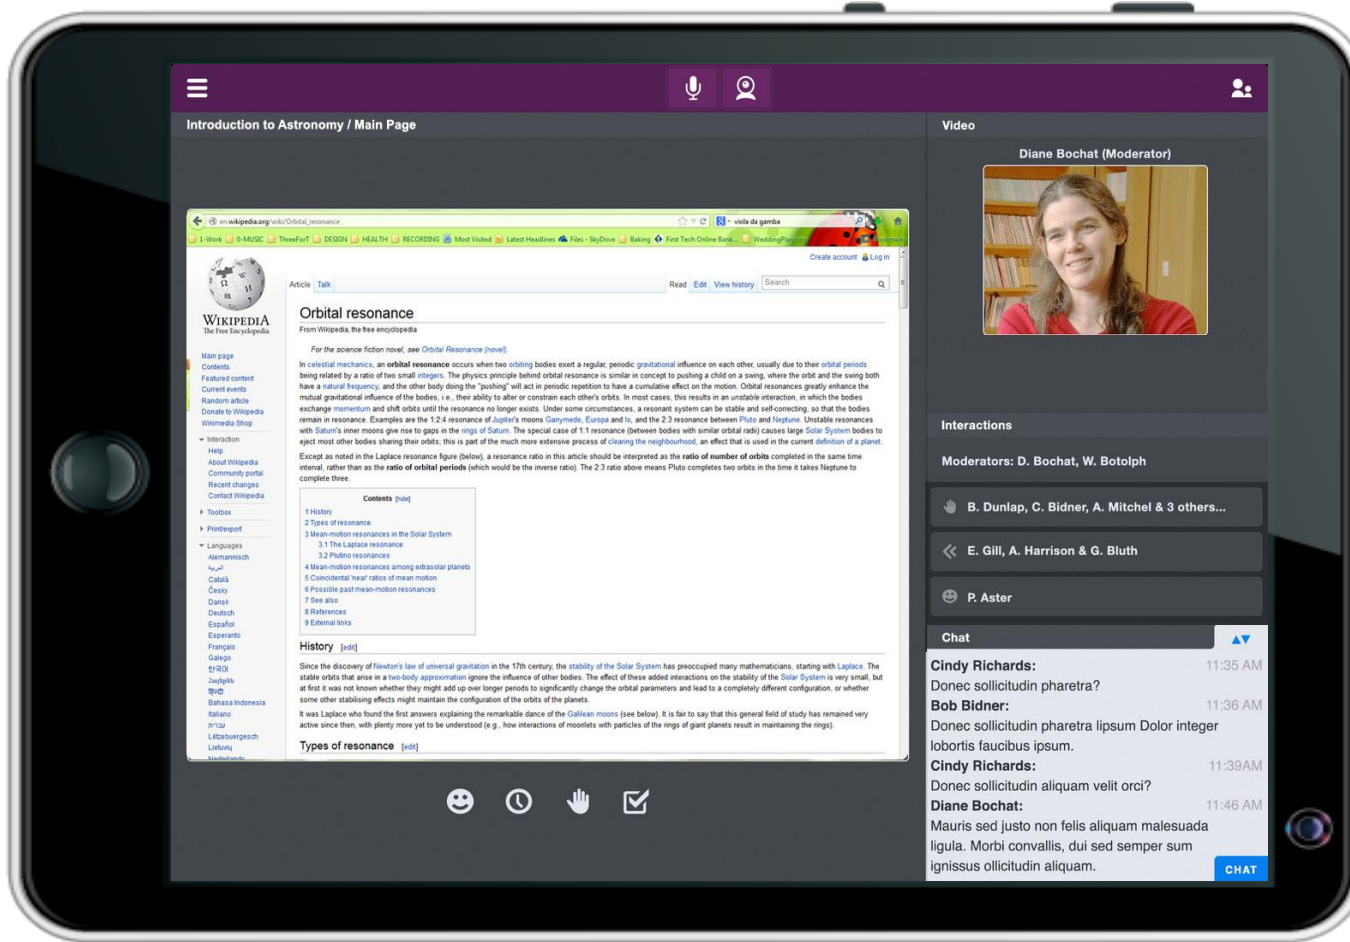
Introduction to Astronomy / Main Page

Video

Diane Bochat (Moderator)

en.wikipedia.org/wiki/Orbital_resonance

viola da gamba

1-Work 0-MUSIC ThreeForT DESIGN HEALTH RECORDING Most Visited Latest Headlines Files - SkyDrive Baking First Tech Online Bank... WeddingPlanning

Create account Log in

WIKIPEDIA
The Free Encyclopedia

Article Talk Read Edit View history Search

Orbital resonance

From Wikipedia, the free encyclopedia

For the science fiction novel, see Orbital Resonance (novel).

In celestial mechanics, an orbital resonance occurs when two orbiting bodies exert a regular, periodic gravitational influence on each other, usually due to their orbital periods being related by a ratio of two small integers. The physics principle behind orbital resonance is similar in concept to pushing a child on a swing, where the orbit and the swing both have a natural frequency, and the other body doing the "pushing" will act in periodic repetition to have a cumulative effect on the motion. Orbital resonances greatly enhance the mutual gravitational influence of the bodies, i.e., their ability to alter or constrain each other's orbits. In most cases, this results in an unstable interaction, in which the bodies exchange momentum and shift orbits until the resonance no longer exists. Under some circumstances, a resonant system can be stable and self-correcting, so that the bodies remain in resonance. Examples are the 1:2:4 resonance of Jupiter's moons Ganymede, Europa and Io, and the 2:3 resonance between Pluto and Neptune. Unstable resonances with Saturn's inner moons give rise to gaps in the rings of Saturn. The special case of 1:1 resonance (between bodies with similar orbital radii) causes large Solar System bodies to eject most other bodies sharing their orbits; this is part of the much more extensive process of clearing the neighbourhood, an effect that is used in the current definition of a planet.

Except as noted in the Laplace resonance figure (below), a resonance ratio in this article should be interpreted as the ratio of number of orbits completed in the same time interval, rather than as the ratio of orbital periods (which would be the inverse ratio). The 2:3 ratio above means Pluto completes two orbits in the time it takes Neptune to complete three.

Contents [hide]
1 History
2 Types of resonance
3 Mean-motion resonances in the Solar System
3.1 The Laplace resonance
3.2 Plutino resonances
4 Mean-motion resonances among extrasolar planets
5 Coincidental 'near' ratios of mean motion
6 Possible past mean-motion resonances
7 See also
8 References
9 External links

History [edit]

Since the discovery of Newton's law of universal gravitation in the 17th century, the stability of the Solar System has preoccupied many mathematicians, starting with Laplace. The stable orbits that arise in a two-body approximation ignore the influence of other bodies. The effect of these added interactions on the stability of the Solar System is very small, but at first it was not known whether they might add up over longer periods to significantly change the orbital parameters and lead to a completely different configuration, or whether some other stabilising effects might maintain the configuration of the orbits of the planets.

It was Laplace who found the first answers explaining the remarkable dance of the Galilean moons (see below). It is fair to say that this general field of study has remained very active since then, with plenty more yet to be understood (e.g., how interactions of moonlets with particles of the rings of giant planets result in maintaining the rings).

Types of resonance [edit]

Main page
Contents
Featured content
Current events
Random article
Donate to Wikipedia
Wikimedia Shop

Interaction
Help
About Wikipedia
Community portal
Recent changes
Contact Wikipedia

Toolbox
Print/export

Languages
Alemannisch
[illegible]
Català
Česky
Dansk
Deutsch
Español
Esperanto
Français
Galego
한국어
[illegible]
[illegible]
Bahasa Indonesia
Italiano
עברית
Lëtzebuergesch
Lietuvių
Nederlands

Interactions

Moderators: D. Bochat, W. Botolph

B. Dunlap, C. Bidner, A. Mitchel & 3 others...

E. Gill, A. Harrison & G. Bluth

P. Aster

Chat

Cindy Richards: 11:35 AM
Donec sollicitudin pharetra?
Bob Bidner: 11:36 AM
Donec sollicitudin pharetra lipsum Dolor integer lobortis faucibus ipsum.
Cindy Richards: 11:39AM
Donec sollicitudin aliquam velit orci?
Diane Bochat: 11:46 AM
Mauris sed justo non felis aliquam malesuada ligula. Morbi convallis, dui sed semper sum ignissus ollicitudin aliquam.

CHAT